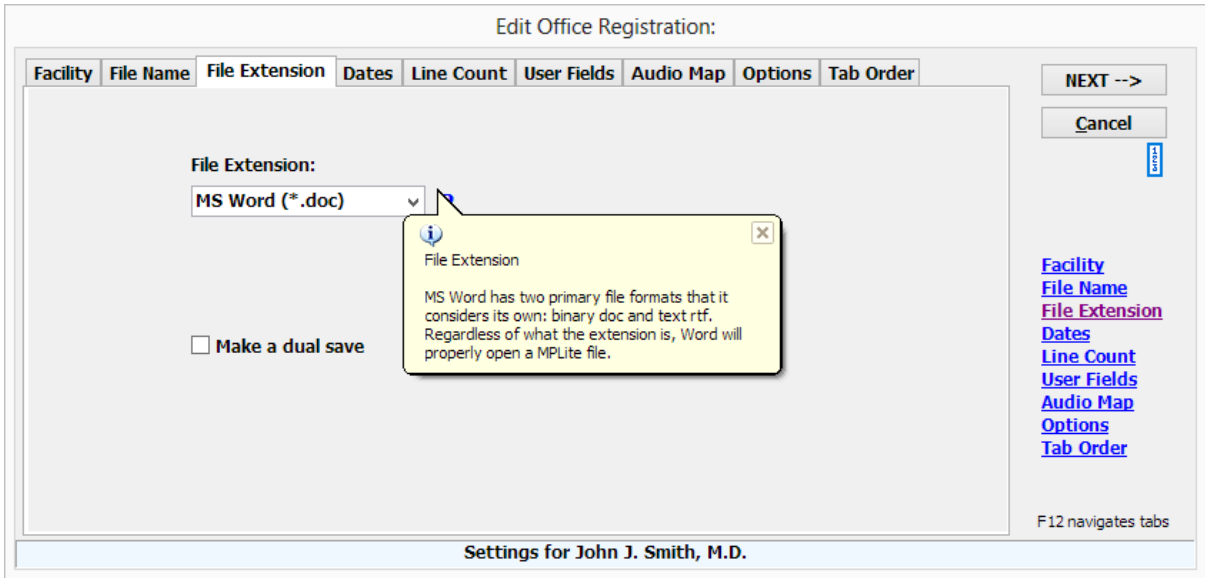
Edit Office Registration:

Facility | File Name | File Extension | Dates | Line Count | User Fields | Audio Map | Options | Tab Order

NEXT -->

Cancel

File Extension:

MS Word (*.doc)

File Extension

MS Word has two primary file formats that it considers its own: binary doc and text rtf. Regardless of what the extension is, Word will properly open a MPLite file.

Make a dual save

Facility
File Name
File Extension
Dates
Line Count
User Fields
Audio Map
Options
Tab Order

F12 navigates tabs

Settings for John J. Smith, M.D.